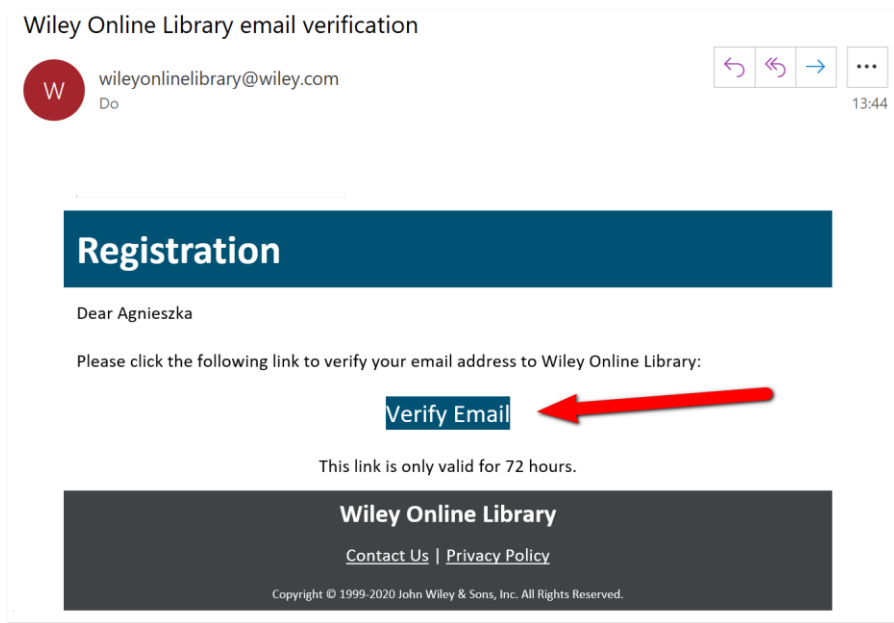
Wiley Online Library email verification

W

wileyonlinelibrary@wiley.com
Do

13:44

Registration

Dear Agnieszka

Please click the following link to verify your email address to Wiley Online Library:

Verify Email

This link is only valid for 72 hours.

Wiley Online Library

Contact Us | Privacy Policy

Copyright © 1999-2020 John Wiley & Sons, Inc. All Rights Reserved.